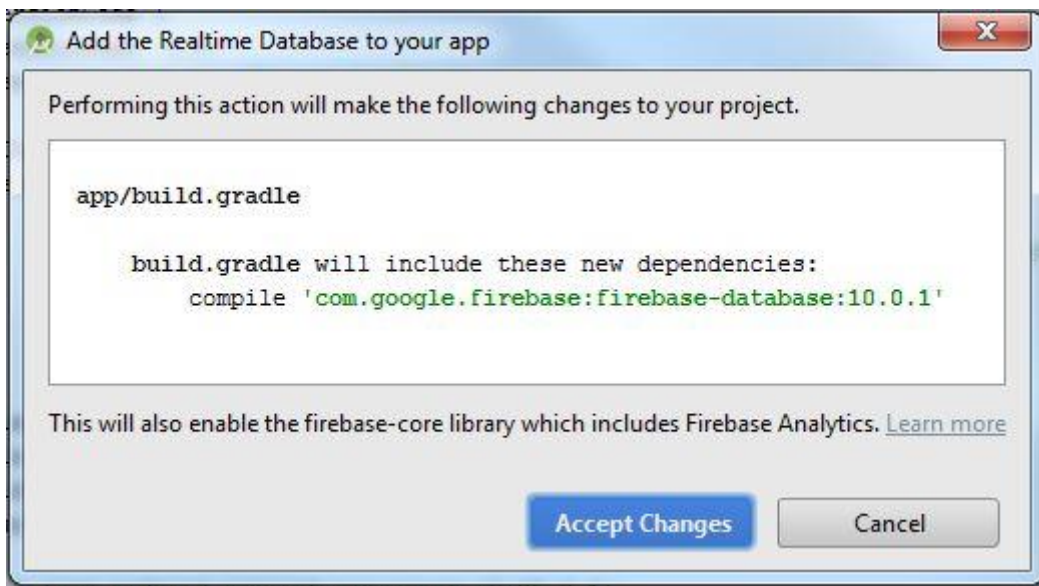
Add the Realtime Database to your app

Performing this action will make the following changes to your project.

app/build.gradle

build.gradle will include these new dependencies:
compile 'com.google.firebase:firebase-database:10.0.1'

This will also enable the firebase-core library which includes Firebase Analytics. Learn more

Accept Changes

Cancel